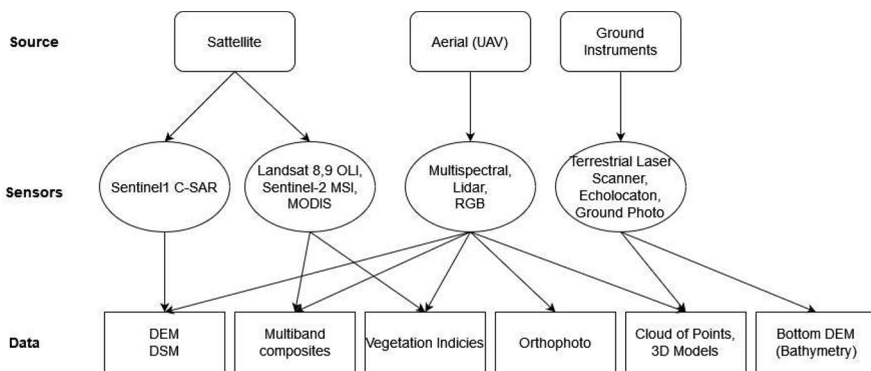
Source

Sattellite

Aerial (UAV)

Ground Instruments

Sensors

Sentinel1 C-SAR

Landsat 8,9 OLI, Sentinel-2 MSI, MODIS

Multispectral, Lidar, RGB

Terrestrial Laser Scanner, Echolocaton, Ground Photo

Data

DEM DSM

Multiband composites

Vegetation Indicies

Orthophoto

Cloud of Points, 3D Models

Bottom DEM (Bathymetry)